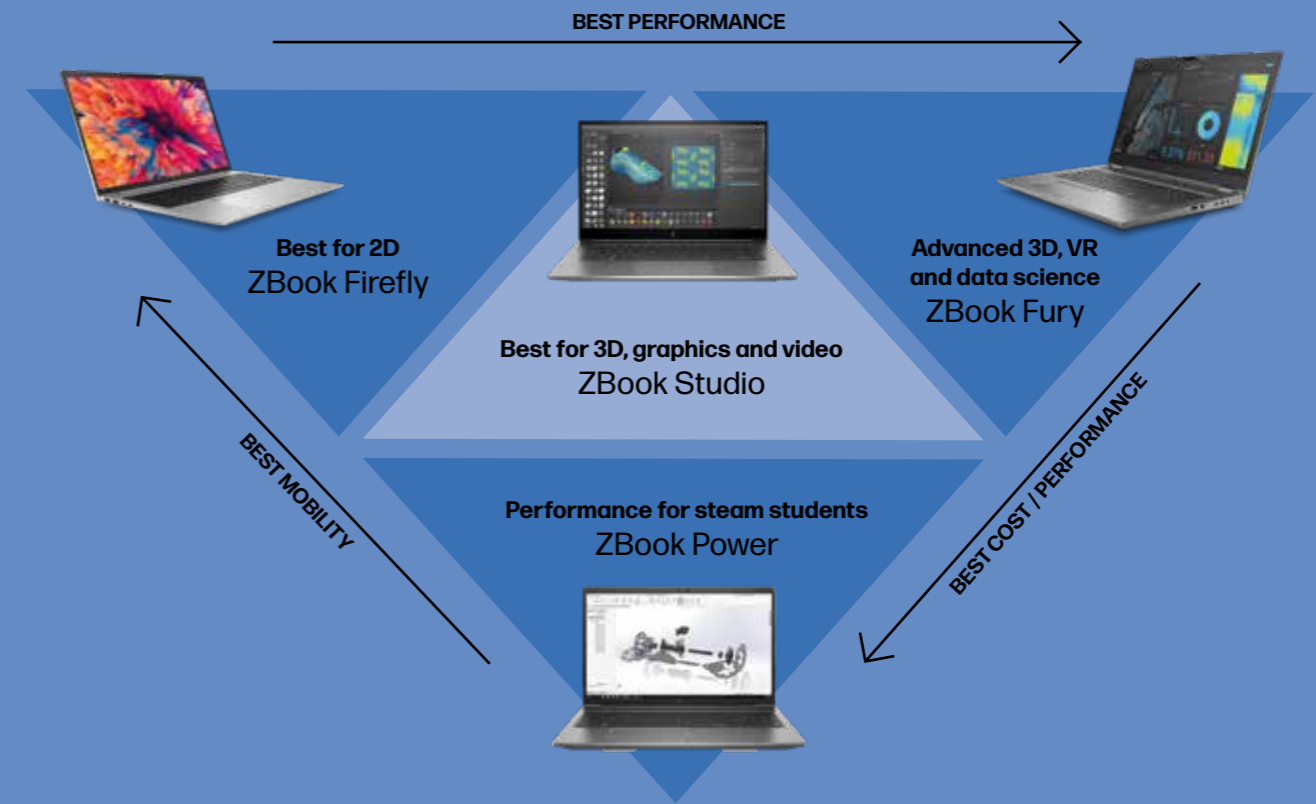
BEST PERFORMANCE

Best for 2D
ZBook Firefly

Best for 3D, graphics and video
ZBook Studio

Advanced 3D, VR and data science
ZBook Fury

BEST MOBILITY

Performance for steam students
ZBook Power

BEST COST / PERFORMANCE